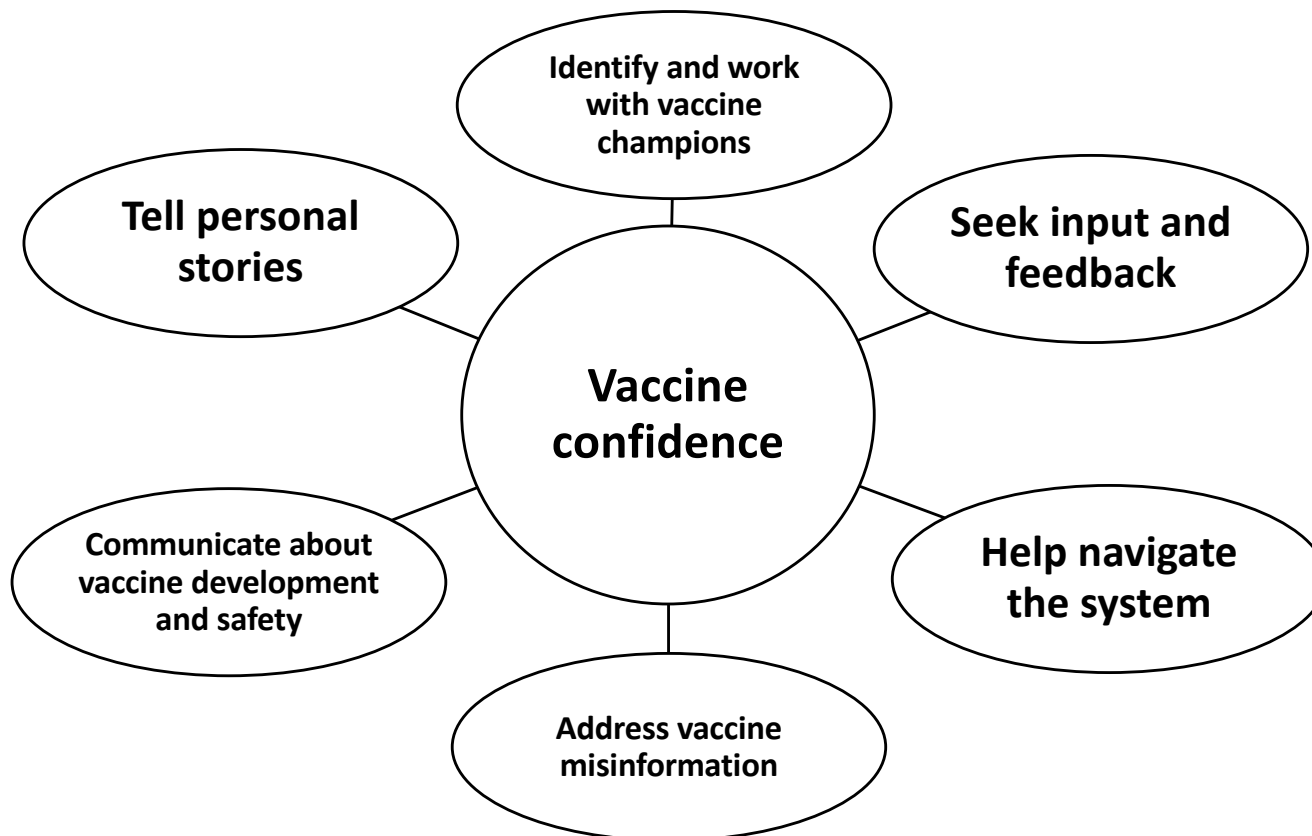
Identify and work with vaccine champions

Tell personal stories

Seek input and feedback

Vaccine confidence

Communicate about vaccine development and safety

Help navigate the system

Address vaccine misinformation